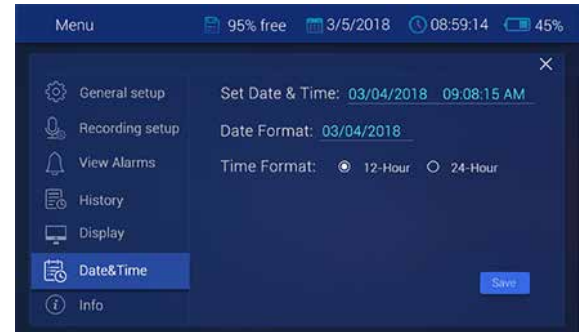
Menu 95% free 3/5/2018 08:59:14 45%

×

General setup
Recording setup
View Alarms
History
Display
Date&Time
Info

Set Date & Time: 03/04/2018 09:08:15 AM

Date Format: 03/04/2018

Time Format: 12-Hour 24-Hour

Save